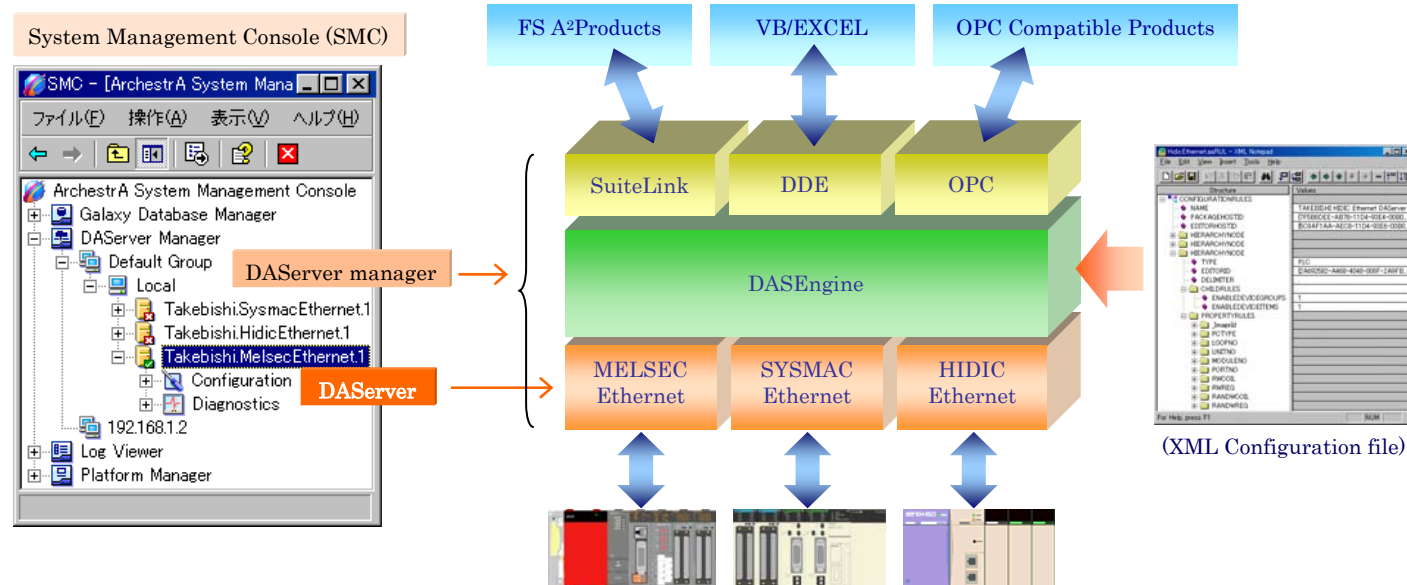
System Management Console (SMC)

SMC - [ArchestrA System Mana

ファイル(F) 操作(A) 表示(V) ヘルプ(H)

ArchestrA System Management Console
Galaxy Database Manager
DAServer Manager
Default Group
Local
Takebishi.SysmacEthernet.1
Takebishi.HidicEthernet.1
Takebishi.MelsecEthernet.1
Configuration
Diagnostics
192.168.1.2
Log Viewer
Platform Manager

DAServer manager

DAServer

FS A²Products

VB/EXCEL

OPC Compatible Products

SuiteLink

DDE

OPC

DASEngine

MELSEC Ethernet

SYSMAC Ethernet

HIDIC Ethernet

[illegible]

(XML Configuration file)